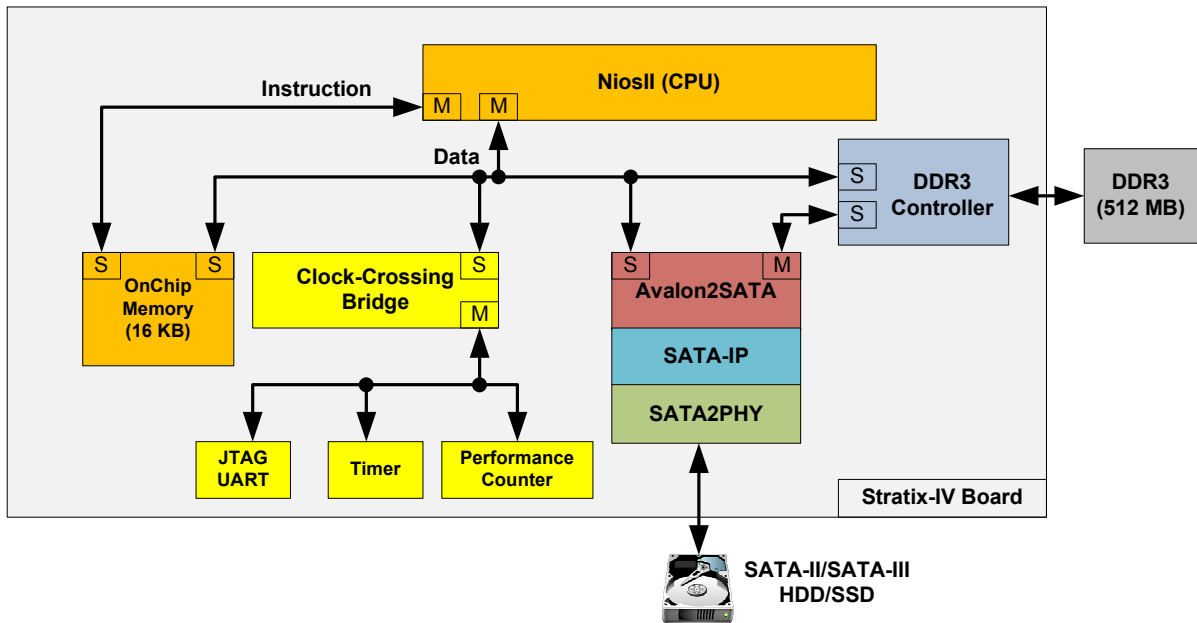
NiosII (CPU)

M

M

Instruction

Data

S

S

OnChip Memory (16 KB)

S

M

Clock-Crossing Bridge

S

S

DDR3 Controller

DDR3 (512 MB)

S

M

Avalon2SATA

SATA-IP

SATA2PHY

JTAG UART

Timer

Performance Counter

Stratix-IV Board

SATA-II/SATA-III HDD/SSD